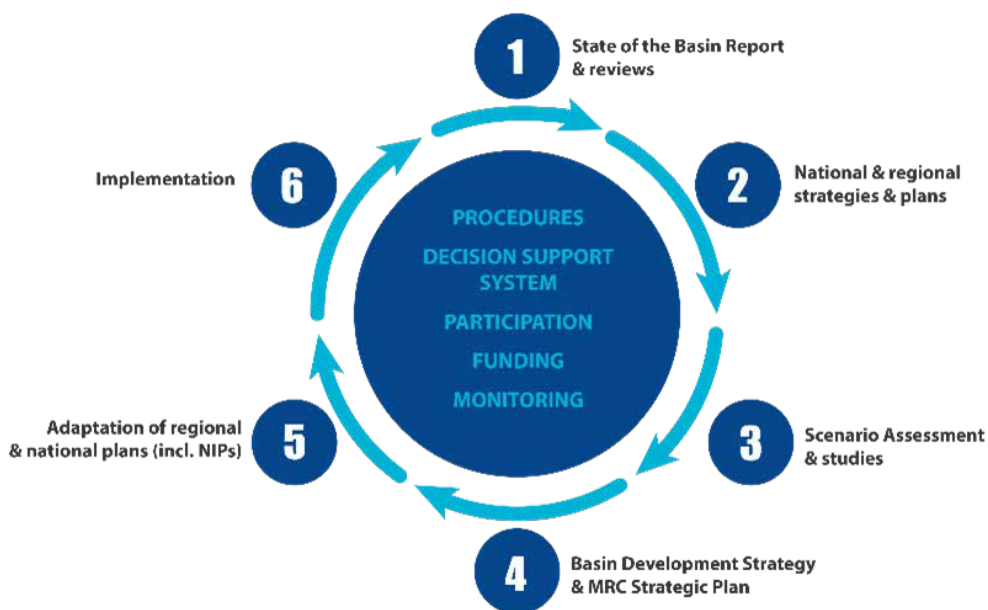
1
State of the Basin Report & reviews

2
National & regional strategies & plans

3
Scenario Assessment & studies

4
Basin Development Strategy & MRC Strategic Plan

5
Adaptation of regional & national plans (incl. NIPs)

6
Implementation

PROCEDURES
DECISION SUPPORT SYSTEM
PARTICIPATION
FUNDING
MONITORING